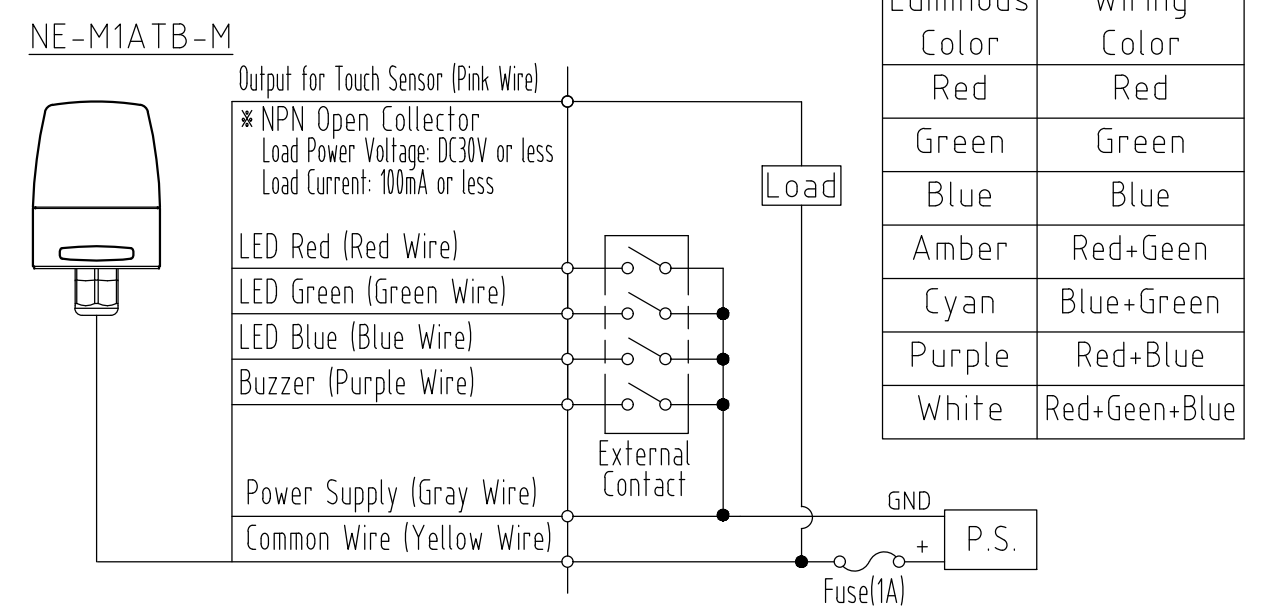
NE-M1ATB-M

Output for Touch Sensor (Pink Wire)
※NPN Open Collector
Load Power Voltage: DC30V or less
Load Current: 100mA or less

LED Red (Red Wire)
LED Green (Green Wire)
LED Blue (Blue Wire)
Buzzer (Purple Wire)

Power Supply (Gray Wire)
Common Wire (Yellow Wire)

Load

External Contact

GND
P.S.
+
Fuse(1A)

| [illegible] Color | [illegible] Color |
|---|---|
| Red | Red |
| Green | Green |
| Blue | Blue |
| Amber | Red+Geen |
| Cyan | Blue+Green |
| Purple | Red+Blue |
| White | Red+Geen+Blue |